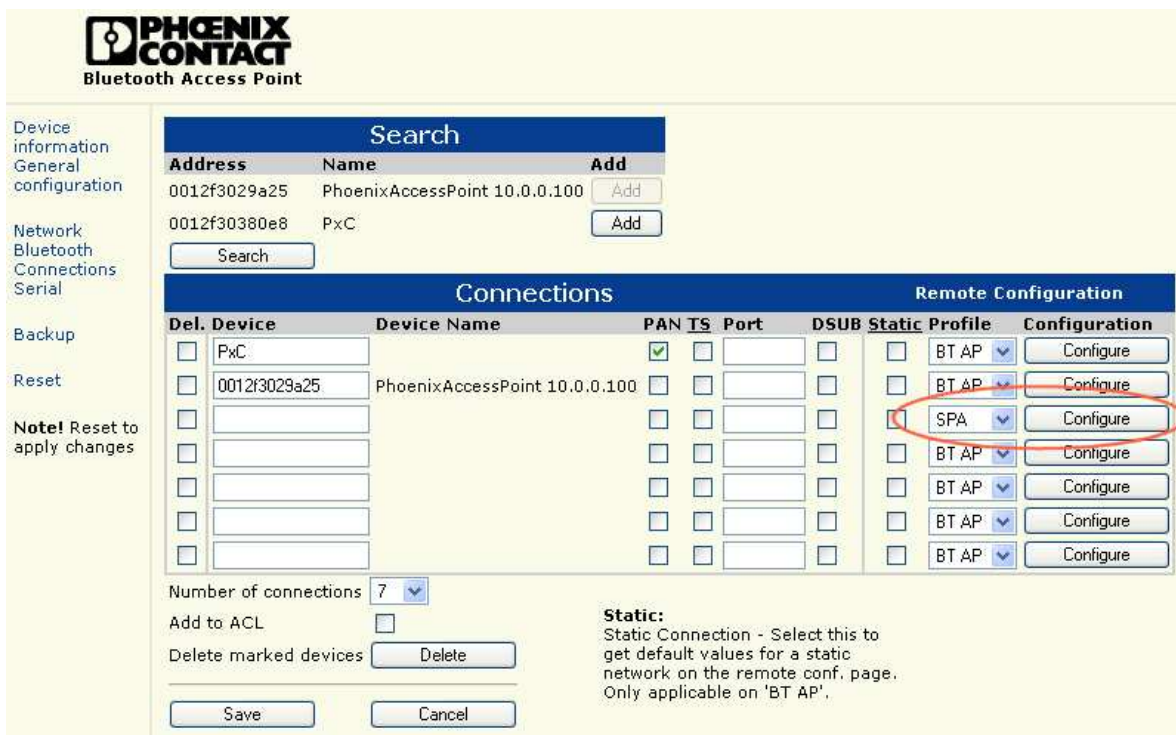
PHOENIX CONTACT
Bluetooth Access Point

Device information
General configuration

Network
Bluetooth
Connections
Serial

Backup

Reset

**Note!** Reset to apply changes

Search

| Address | Name | Add |
|---|---|---|
| 0012f3029a25 | PhoenixAccessPoint 10.0.0.100 | Add |
| 0012f30380e8 | PxC | Add |

Search

Connections

Remote Configuration

| Del. | Device | Device Name | PAN | TS | Port | DSUB | Static | Profile | Configuration |
|---|---|---|---|---|---|---|---|---|---|
| | PxC | | | | | | | BT AP | Configure |
| | 0012f3029a25 | PhoenixAccessPoint 10.0.0.100 | | | | | | BT AP | Configure |
| | | | | | | | | SPA | Configure |
| | | | | | | | | BT AP | Configure |
| | | | | | | | | BT AP | Configure |
| | | | | | | | | BT AP | Configure |
| | | | | | | | | BT AP | Configure |

Number of connections 7

Add to ACL

Delete marked devices Delete

Save Cancel

Static:
Static Connection - Select this to get default values for a static network on the remote conf. page. Only applicable on 'BT AP'.